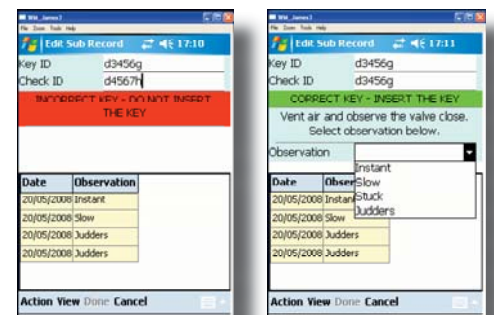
MX_James1
File Zoom Tools Help
Edit Sub Record 17:10
Key ID d3456g
Check ID d4567h
INCORRECT KEY - DO NOT INSERT THE KEY

| Date | Observation |
|---|---|
| 20/05/2008 | Instant |
| 20/05/2008 | Slow |
| 20/05/2008 | Judders |
| 20/05/2008 | Judders |

Action View Done Cancel

MX_James1
File Zoom Tools Help
Edit Sub Record 17:11
Key ID d3456g
Check ID d3456g
CORRECT KEY - INSERT THE KEY
Vent air and observe the valve close. Select observation below.
Observation
Instant
Slow
Stuck
Judders

| Date | Obser |
|---|---|
| 20/05/2008 | Instan |
| 20/05/2008 | Slow |
| 20/05/2008 | Judders |
| 20/05/2008 | Judders |

Action View Done Cancel